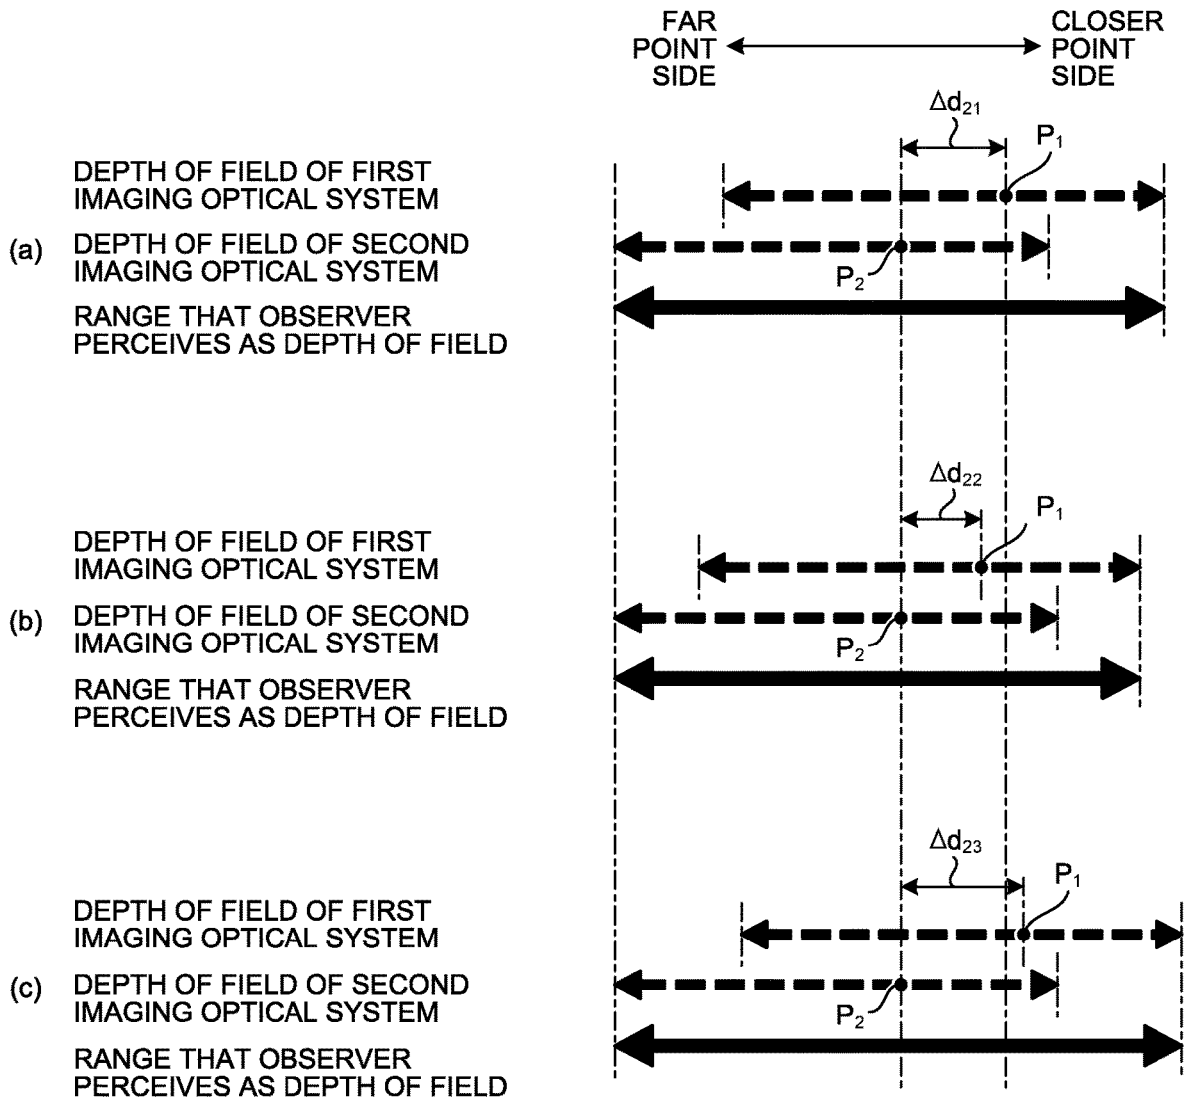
FAR POINT SIDE

CLOSER POINT SIDE

$\Delta d_{21}$

$P_1$

DEPTH OF FIELD OF FIRST IMAGING OPTICAL SYSTEM

(a) DEPTH OF FIELD OF SECOND IMAGING OPTICAL SYSTEM

$P_2$

RANGE THAT OBSERVER PERCEIVES AS DEPTH OF FIELD

$\Delta d_{22}$

$P_1$

DEPTH OF FIELD OF FIRST IMAGING OPTICAL SYSTEM

(b) DEPTH OF FIELD OF SECOND IMAGING OPTICAL SYSTEM

$P_2$

RANGE THAT OBSERVER PERCEIVES AS DEPTH OF FIELD

$\Delta d_{23}$

$P_1$

DEPTH OF FIELD OF FIRST IMAGING OPTICAL SYSTEM

(c) DEPTH OF FIELD OF SECOND IMAGING OPTICAL SYSTEM

$P_2$

RANGE THAT OBSERVER PERCEIVES AS DEPTH OF FIELD